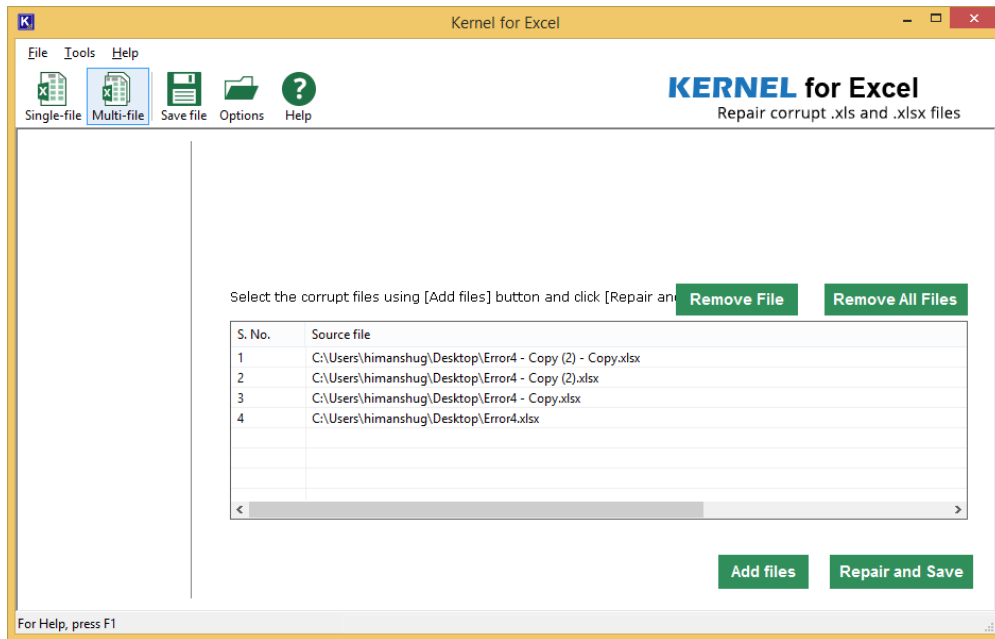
Kernel for Excel

File Tools Help

Single-file Multi-file Save file Options Help

KERNEL for Excel
Repair corrupt .xls and .xlsx files

Select the corrupt files using [Add files] button and click [Repair an

Remove File

Remove All Files

| S. No. | Source file |
|---|---|
| 1 | C:\Users\himanshug\Desktop\Error4 - Copy (2) - Copy.xlsx |
| 2 | C:\Users\himanshug\Desktop\Error4 - Copy (2).xlsx |
| 3 | C:\Users\himanshug\Desktop\Error4 - Copy.xlsx |
| 4 | C:\Users\himanshug\Desktop\Error4.xlsx |

Add files

Repair and Save

For Help, press F1